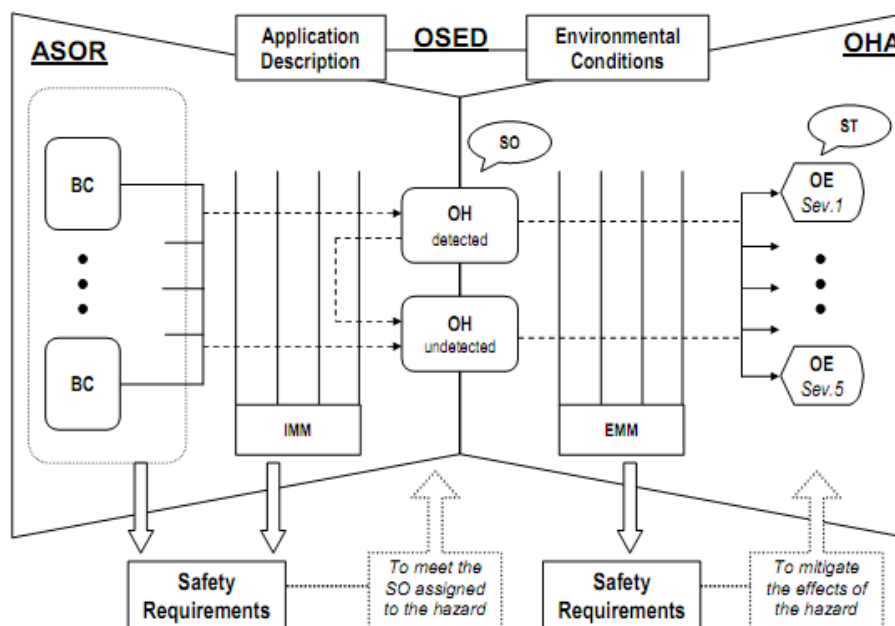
ASOR

Application Description

OSED

Environmental Conditions

OHA

SO

ST

BC

BC

OH detected

OH undetected

OE Sev.1

OE Sev.5

IMM

EMM

Safety Requirements

To meet the SO assigned to the hazard

Safety Requirements

To mitigate the effects of the hazard